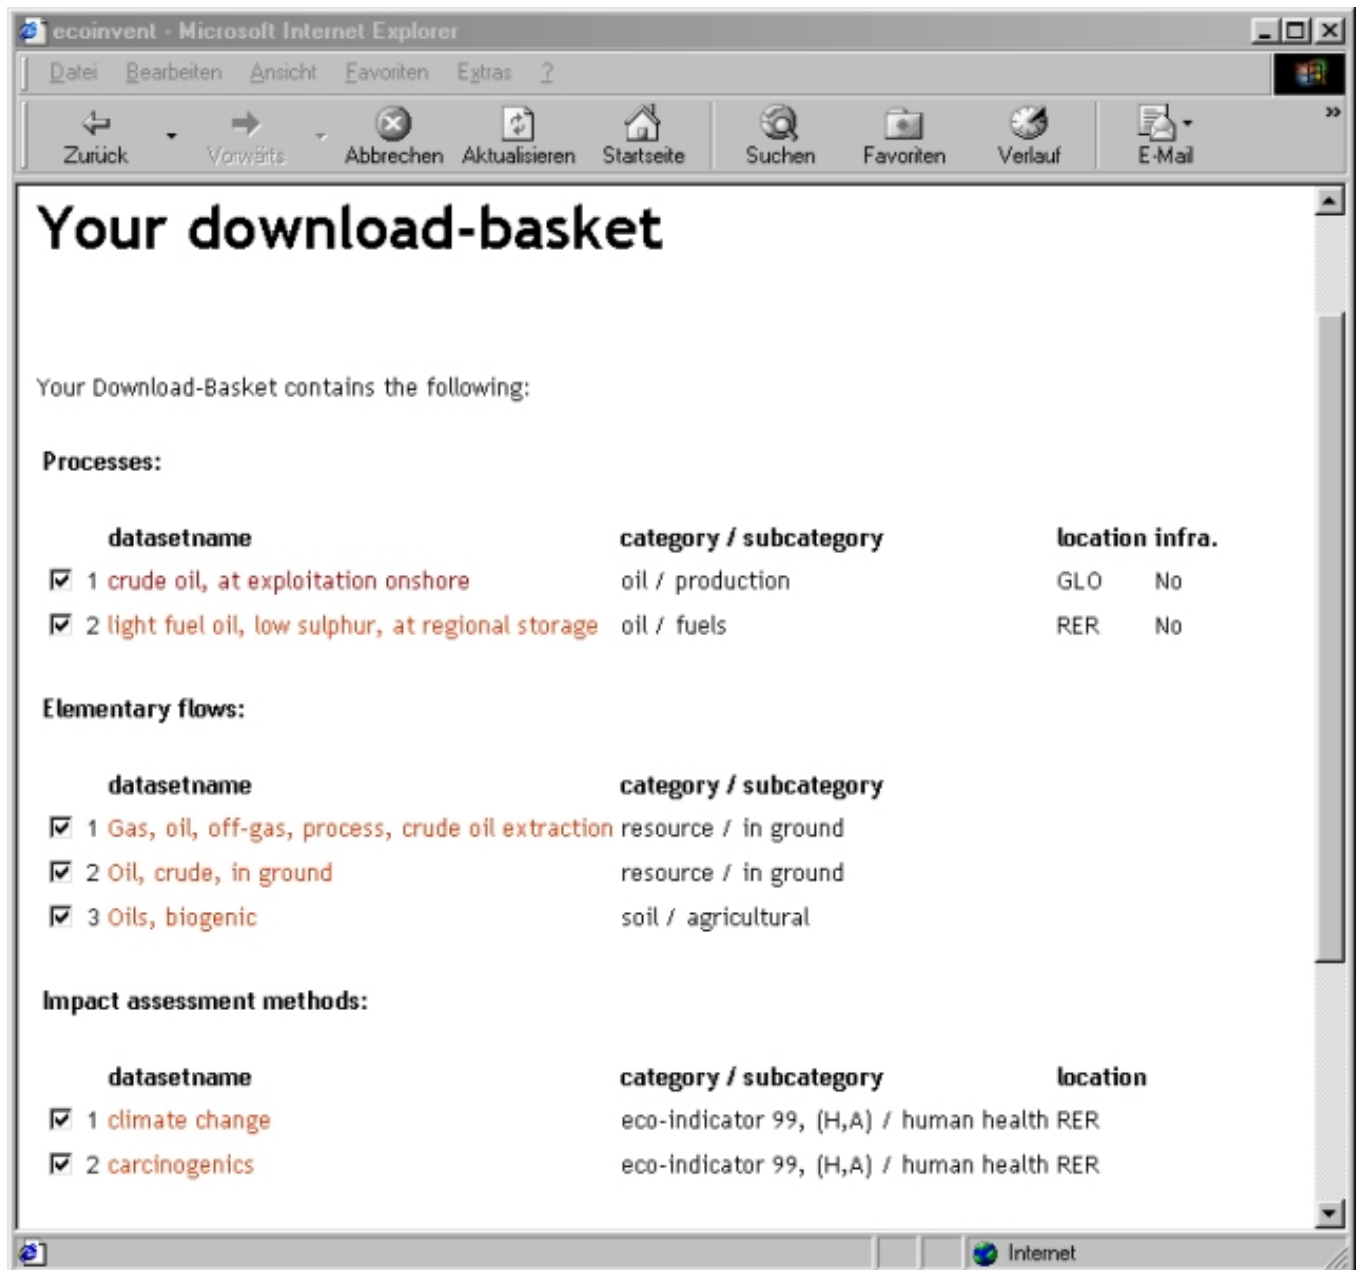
ecoinvent - Microsoft Internet Explorer

Datei Bearbeiten Ansicht Favoriten Extras ?

Zurück Vorwärts Abbrechen Aktualisieren Startseite Suchen Favoriten Verlauf E-Mail

# Your download-basket

Your Download-Basket contains the following:

Processes:

| | datasetname | category / subcategory | location | infra. |
|---|---|---|---|---|
| ☑ | 1 crude oil, at exploitation onshore | oil / production | GLO | No |
| ☑ | 2 light fuel oil, low sulphur, at regional storage | oil / fuels | RER | No |

Elementary flows:

| | datasetname | category / subcategory |
|---|---|---|
| ☑ | 1 Gas, oil, off-gas, process, crude oil extraction | resource / in ground |
| ☑ | 2 Oil, crude, in ground | resource / in ground |
| ☑ | 3 Oils, biogenic | soil / agricultural |

Impact assessment methods:

| | datasetname | category / subcategory | location |
|---|---|---|---|
| ☑ | 1 climate change | eco-indicator 99, (H,A) / human health | RER |
| ☑ | 2 carcinogenics | eco-indicator 99, (H,A) / human health | RER |

Internet